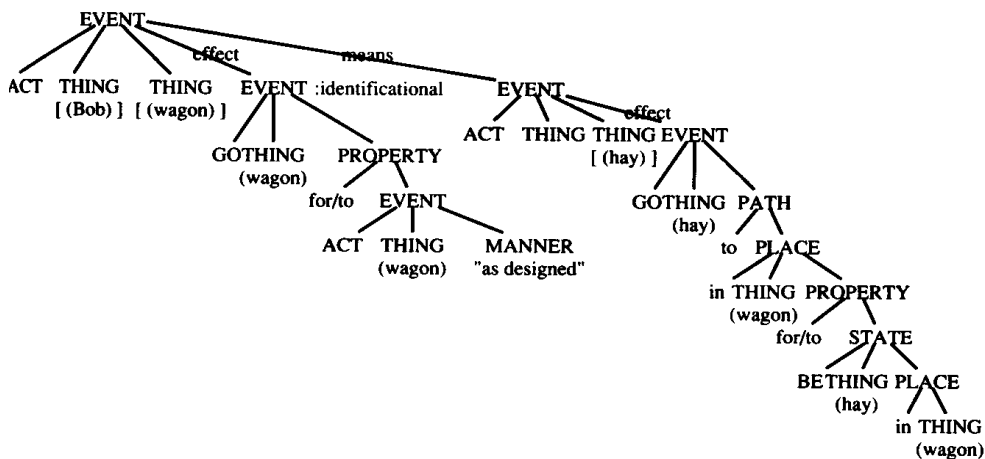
EVENT
effect
means
ACT THING [(Bob)] THING [(wagon)] EVENT :identificational
EVENT
ACT THING THING [(hay)] EVENT
effect
GOTHING (wagon) PROPERTY
for/to EVENT
ACT THING (wagon) MANNER "as designed"
GOTHING (hay) PATH
to PLACE
in THING (wagon) PROPERTY
for/to STATE
BETHING (hay) PLACE
in THING (wagon)